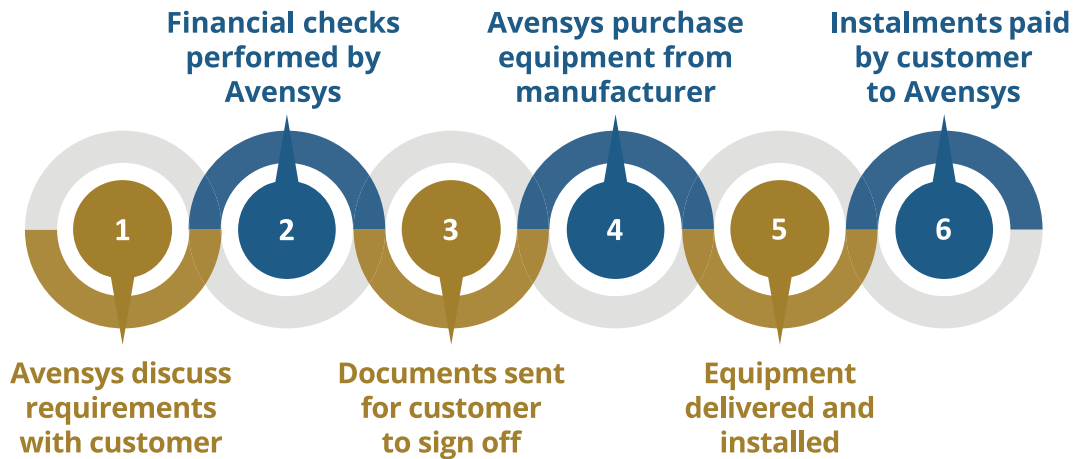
Financial checks performed by Avensys

Avensys purchase equipment from manufacturer

Instalments paid by customer to Avensys

1

2

3

4

5

6

Avensys discuss requirements with customer

Documents sent for customer to sign off

Equipment delivered and installed